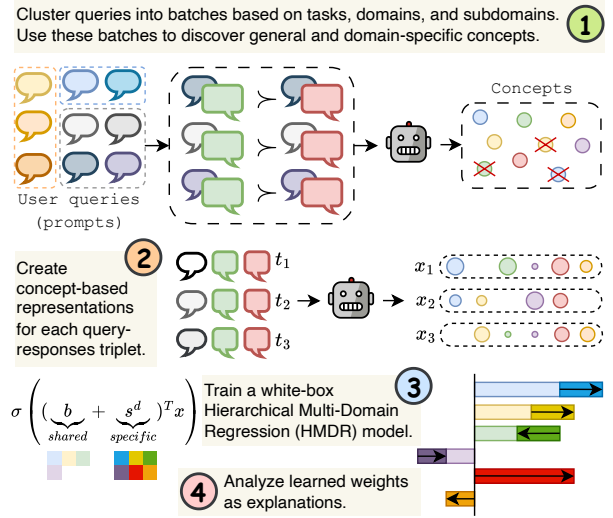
Cluster queries into batches based on tasks, domains, and subdomains. Use these batches to discover general and domain-specific concepts.

1

User queries (prompts)

Concepts

Create concept-based representations for each query-responses triplet.

2

$t_1$

$t_2$

$t_3$

$x_1$

$x_2$

$x_3$

$\sigma\left((\underbrace{b}_{shared} + \underbrace{s^d}_{specific})^T x\right)$

Train a white-box Hierarchical Multi-Domain Regression (HMDR) model.

3

4

Analyze learned weights as explanations.